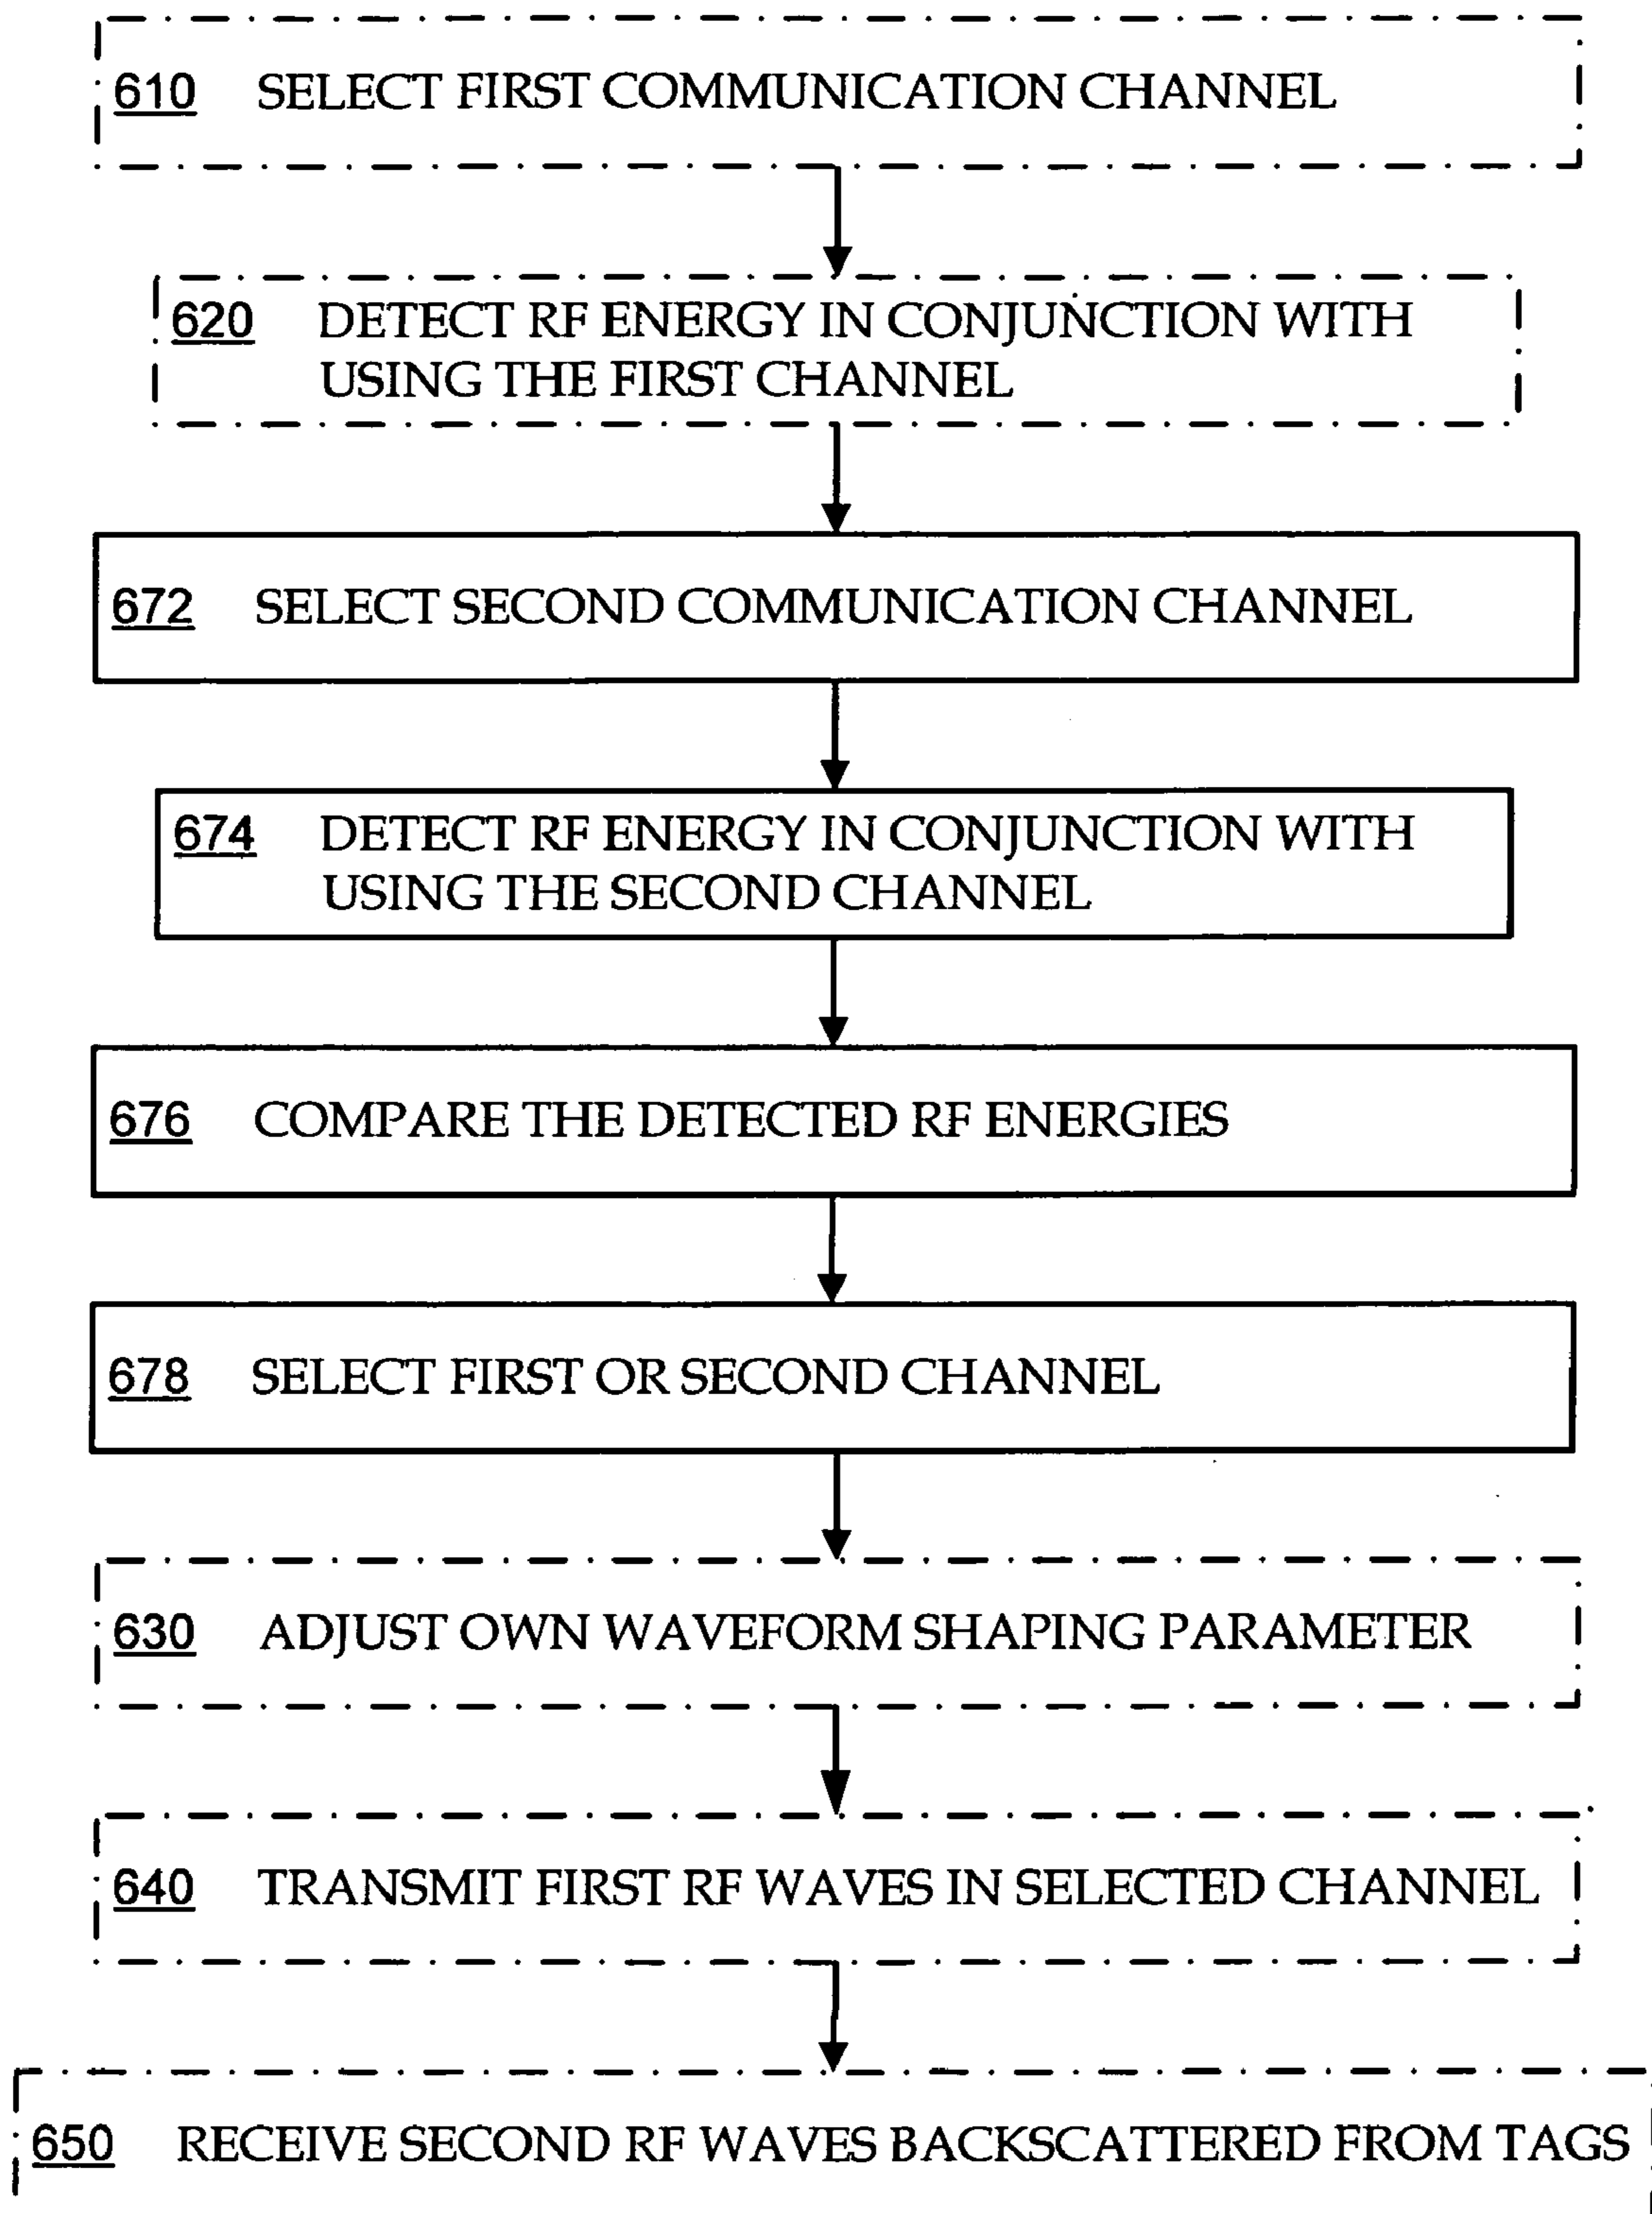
610 SELECT FIRST COMMUNICATION CHANNEL

620 DETECT RF ENERGY IN CONJUNCTION WITH USING THE FIRST CHANNEL

672 SELECT SECOND COMMUNICATION CHANNEL

674 DETECT RF ENERGY IN CONJUNCTION WITH USING THE SECOND CHANNEL

676 COMPARE THE DETECTED RF ENERGIES

678 SELECT FIRST OR SECOND CHANNEL

630 ADJUST OWN WAVEFORM SHAPING PARAMETER

640 TRANSMIT FIRST RF WAVES IN SELECTED CHANNEL

650 RECEIVE SECOND RF WAVES BACKSCATTERED FROM TAGS